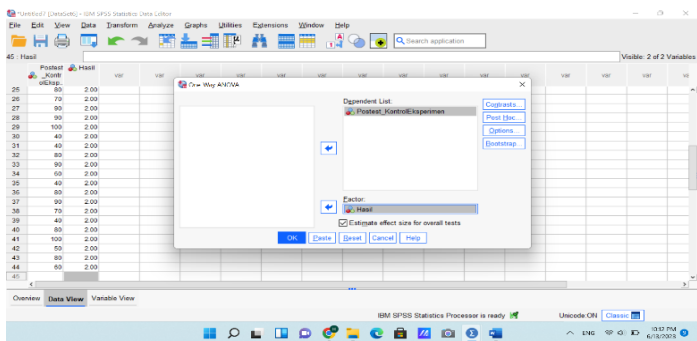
*Untitled2 [DataSet0] - IBM SPSS Statistics Data Editor

File Edit View Data Transform Analyze Graphs Utilities Extensions Window Help

Search application

45 : Hasil

Visible: 2 of 2 Variables

| | Postest_Kontr olEksp... | Hasil | var | var | var |
|---|---|---|---|---|---|
| 25 | 80 | 2.00 | | | |
| 26 | 70 | 2.00 | | | |
| 27 | 90 | 2.00 | | | |
| 28 | 80 | 2.00 | | | |
| 29 | 100 | 2.00 | | | |
| 30 | 40 | 2.00 | | | |
| 31 | 40 | 2.00 | | | |
| 32 | 80 | 2.00 | | | |
| 33 | 90 | 2.00 | | | |
| 34 | 60 | 2.00 | | | |
| 35 | 40 | 2.00 | | | |
| 36 | 80 | 2.00 | | | |
| 37 | 90 | 2.00 | | | |
| 38 | 70 | 2.00 | | | |
| 39 | 40 | 2.00 | | | |
| 40 | 80 | 2.00 | | | |
| 41 | 100 | 2.00 | | | |
| 42 | 50 | 2.00 | | | |
| 43 | 80 | 2.00 | | | |
| 44 | 60 | 2.00 | | | |
| 45 | | | | | |

One-Way ANOVA

Dependent List:
Postest_KontrolEksperimen

Contrasts...
Post Hoc...
Options...
Bootstrap...

Factor:
Hasil

Estimate effect size for overall tests

OK Paste Reset Cancel Help

Overview Data View Variable View

IBM SPSS Statistics Processor is ready

Unicode:ON Classic

ENG 10:12 PM 6/1/2023